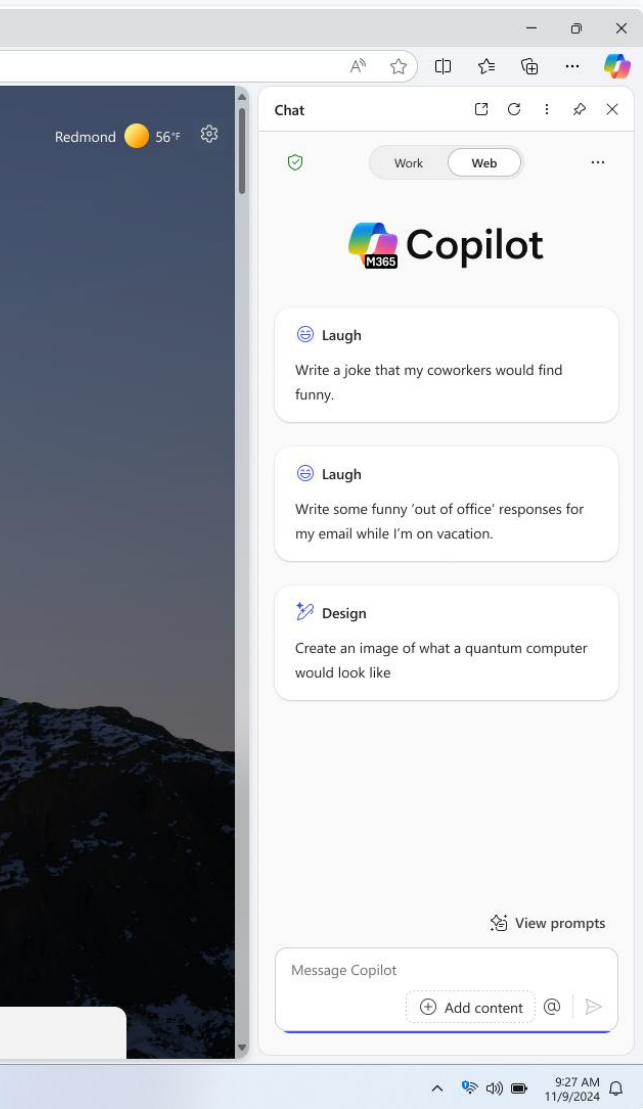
Redmond 56°F

Chat

Work Web

M365 Copilot

Laugh

Write a joke that my coworkers would find funny.

Laugh

Write some funny 'out of office' responses for my email while I'm on vacation.

Design

Create an image of what a quantum computer would look like

View prompts

Message Copilot

Add content @

9:27 AM
11/9/2024